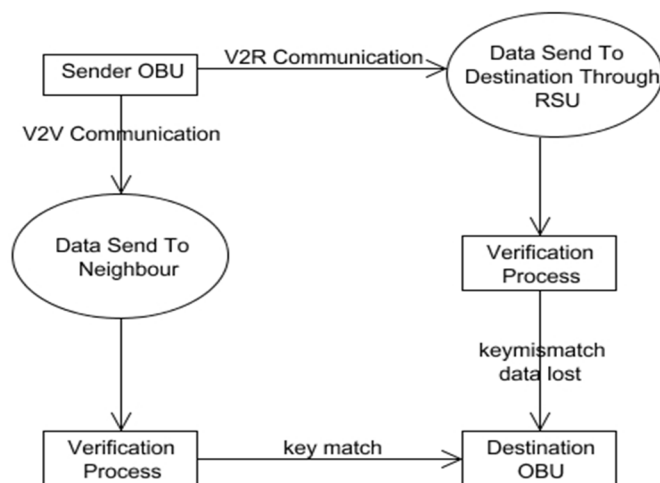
Sender OBU

V2R Communication

Data Send To Destination Through RSU

V2V Communication

Data Send To Neighbour

Verification Process

keymismatch data lost

Verification Process

key match

Destination OBU